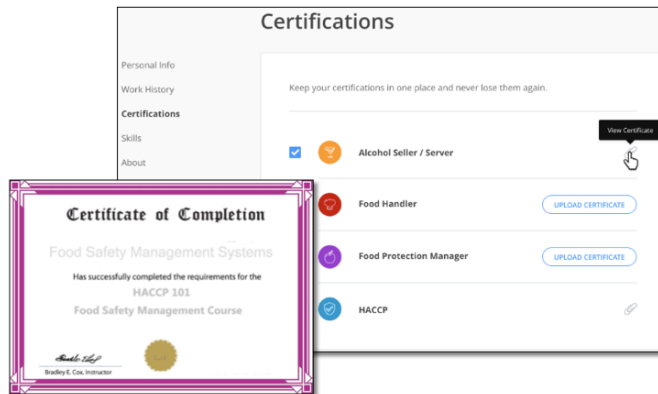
Certifications

Personal Info
Work History
Certifications
Skills
About

Keep your certifications in one place and never lose them again.

Alcohol Seller / Server

View Certificate

Food Handler

UPLOAD CERTIFICATE

Food Protection Manager

UPLOAD CERTIFICATE

HACCP

Certificate of Completion

Food Safety Management Systems

Has successfully completed the requirements for the

HACCP 101

Food Safety Management Course

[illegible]

Bradley E. Cox, Instructor